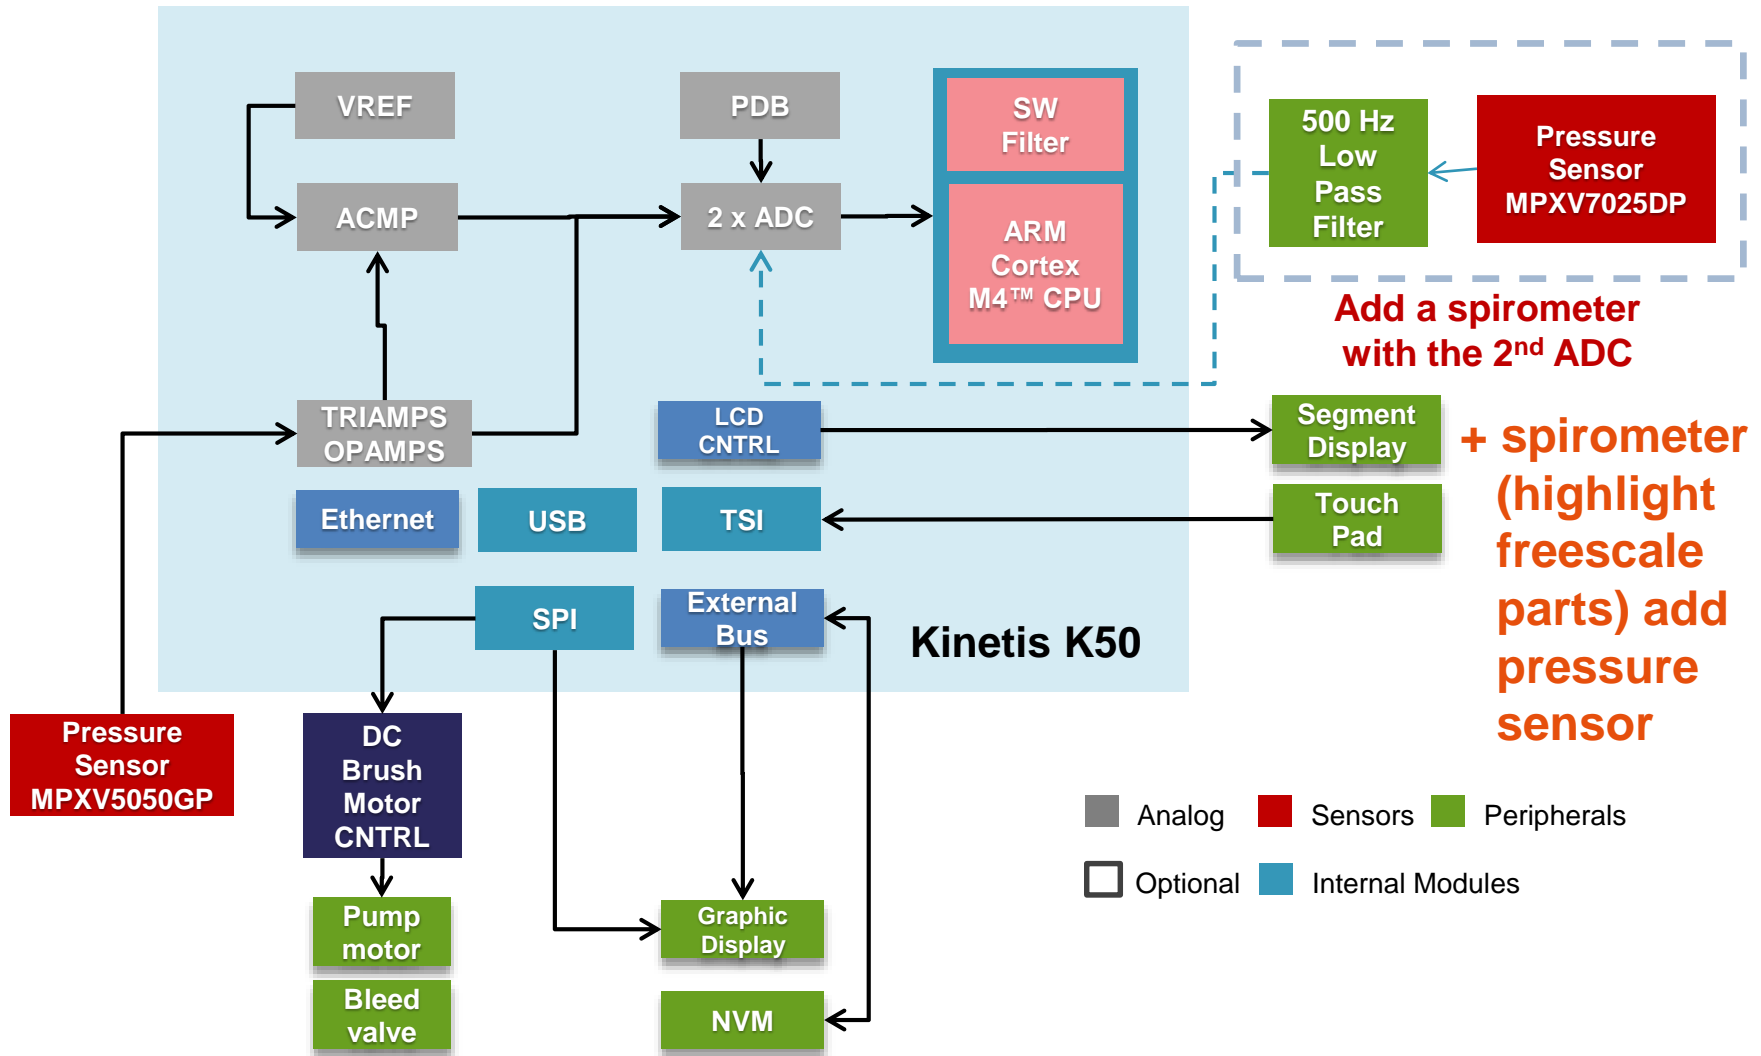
VREF

PDB

SW Filter

500 Hz Low Pass Filter

Pressure Sensor MPXV7025DP

ACMP

2 x ADC

ARM Cortex M4™ CPU

Add a spirometer with the 2$^{nd}$ ADC

TRIAMPS OPAMPS

LCD CNTRL

Segment Display

+ spirometer (highlight freescale parts) add pressure sensor

Ethernet

USB

TSI

Touch Pad

SPI

External Bus

Kinetis K50

Pressure Sensor MPXV5050GP

DC Brush Motor CNTRL

Pump motor

Bleed valve

Graphic Display

NVM

Analog

Sensors

Peripherals

Optional

Internal Modules